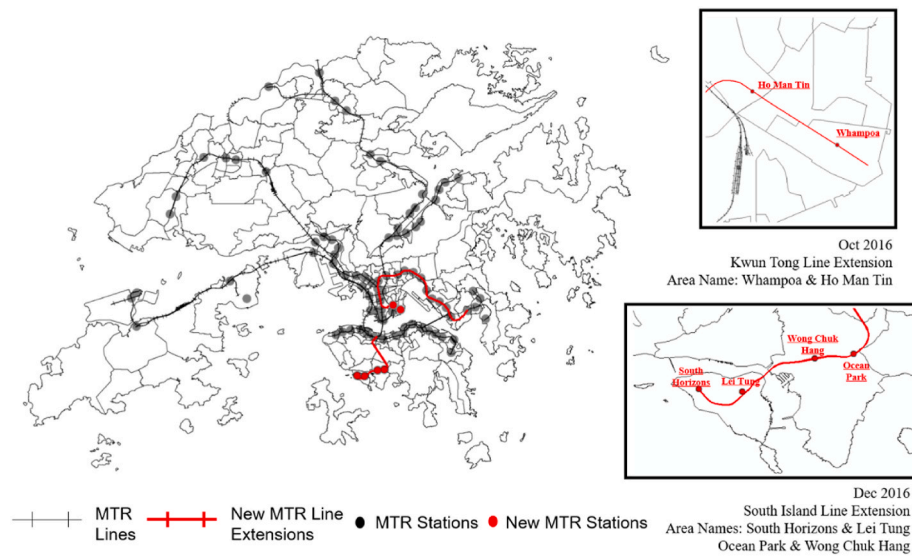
Ho Man Tin

Whampoa

Oct 2016
Kwun Tong Line Extension
Area Name: Whampoa & Ho Man Tin

Wong Chuk Hang

Ocean Park

South Horizons

Lei Tung

Dec 2016
South Island Line Extension
Area Names: South Horizons & Lei Tung
Ocean Park & Wong Chuk Hang

MTR Lines

New MTR Line Extensions

MTR Stations

New MTR Stations